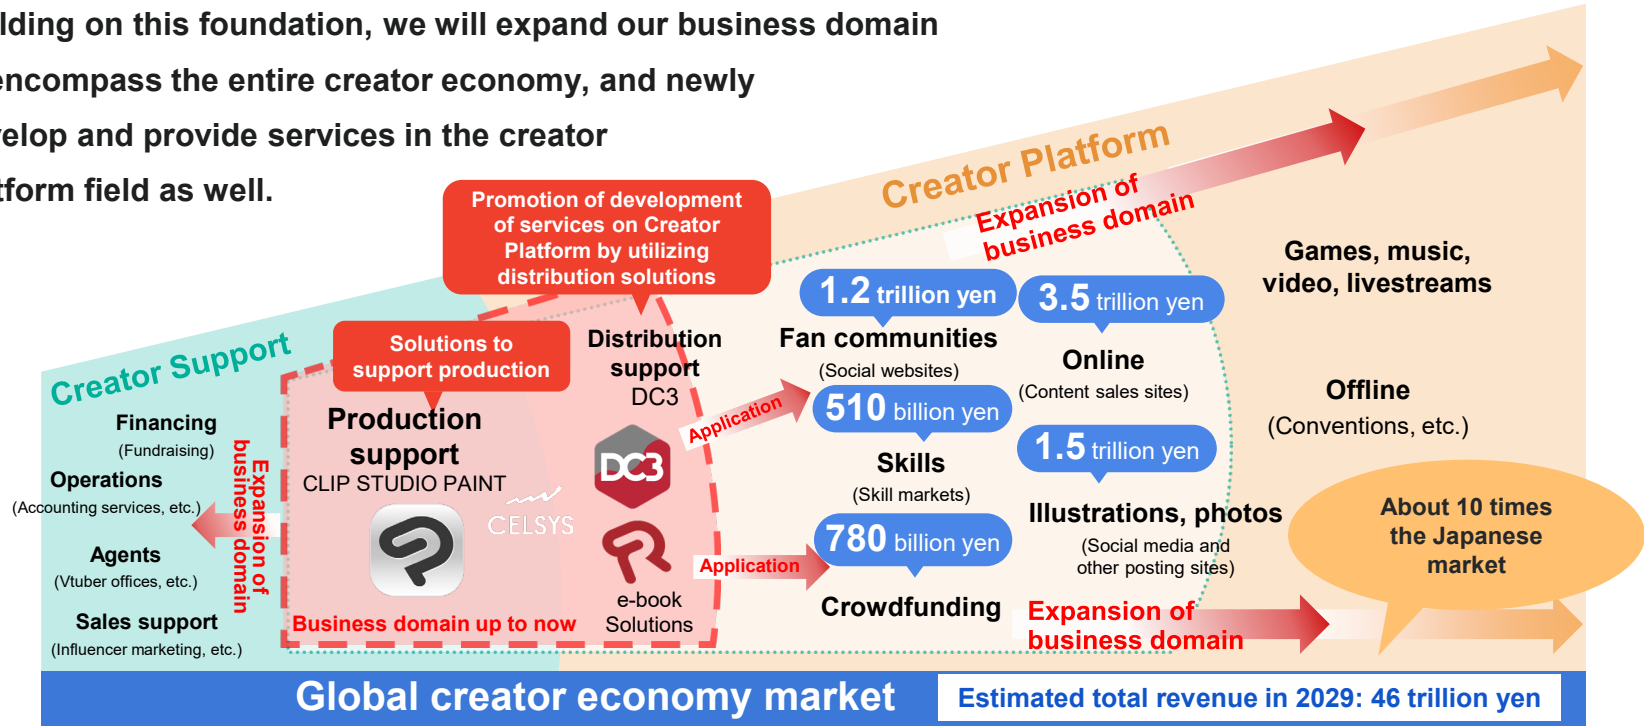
lding on this foundation, we will expand our business domain encompass the entire creator economy, and newly elop and provide services in the creator tform field as well.

Promotion of development of services on Creator Platform by utilizing distribution solutions

Creator Platform

Expansion of business domain

Creator Support

Solutions to support production

Financing
(Fundraising)
Operations
(Accounting services, etc.)
Agents
(Vtuber offices, etc.)
Sales support
(Influencer marketing, etc.)

Expansion of business domain

Production support
CLIP STUDIO PAINT
CELSYS

Business domain up to now

Distribution support
DC3
DC3
e-book Solutions

Application
Application

1.2 trillion yen
Fan communities
(Social websites)
510 billion yen
Skills
(Skill markets)
780 billion yen
Crowdfunding

3.5 trillion yen
Online
(Content sales sites)
1.5 trillion yen
Illustrations, photos
(Social media and other posting sites)

Games, music, video, livestreams

Offline
(Conventions, etc.)

About 10 times the Japanese market

Expansion of business domain

Global creator economy market
Estimated total revenue in 2029: 46 trillion yen